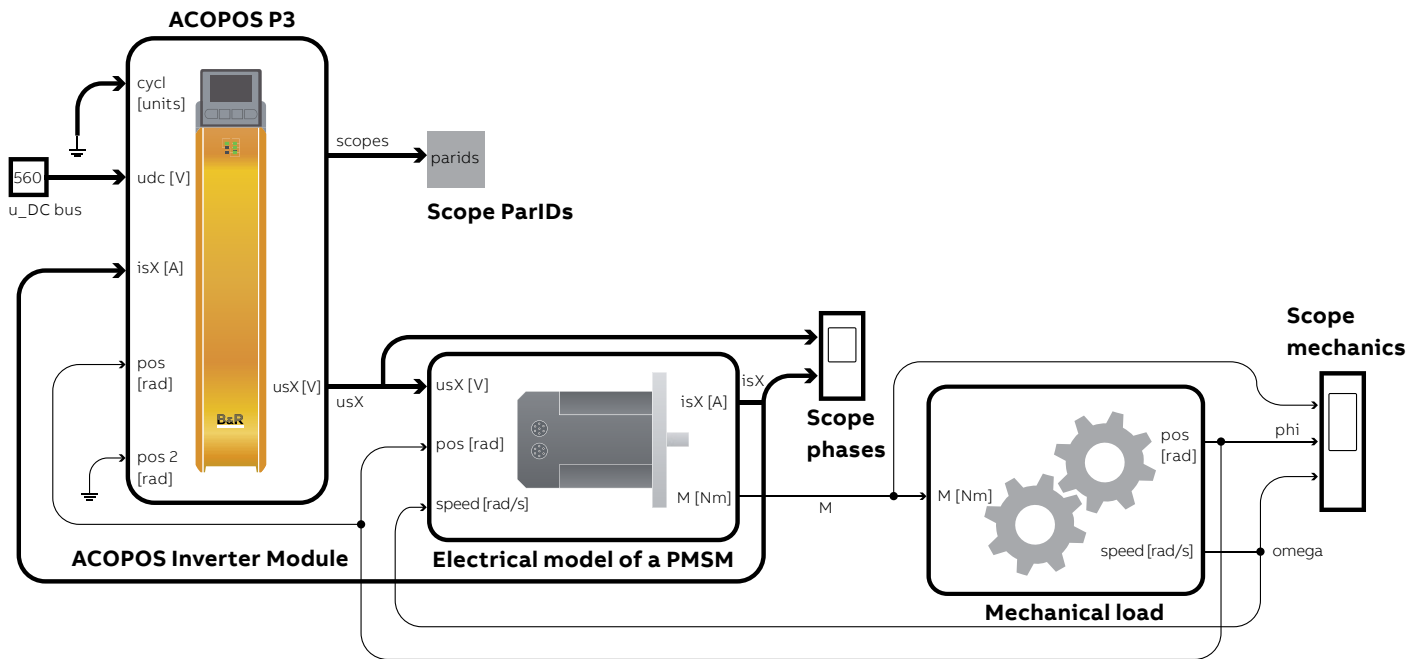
ACOPOS P3

cycl [units]

560

u_DC bus

udc [V]

isX [A]

pos [rad]

pos 2 [rad]

usX [V]

B&R

scopes

parids

Scope ParIDs

ACOPOS Inverter Module

usX

usX [V]

pos [rad]

speed [rad/s]

isX [A]

M [Nm]

isX

Electrical model of a PMSM

Scope phases

M

M [Nm]

pos [rad]

speed [rad/s]

Mechanical load

phi

omega

Scope mechanics